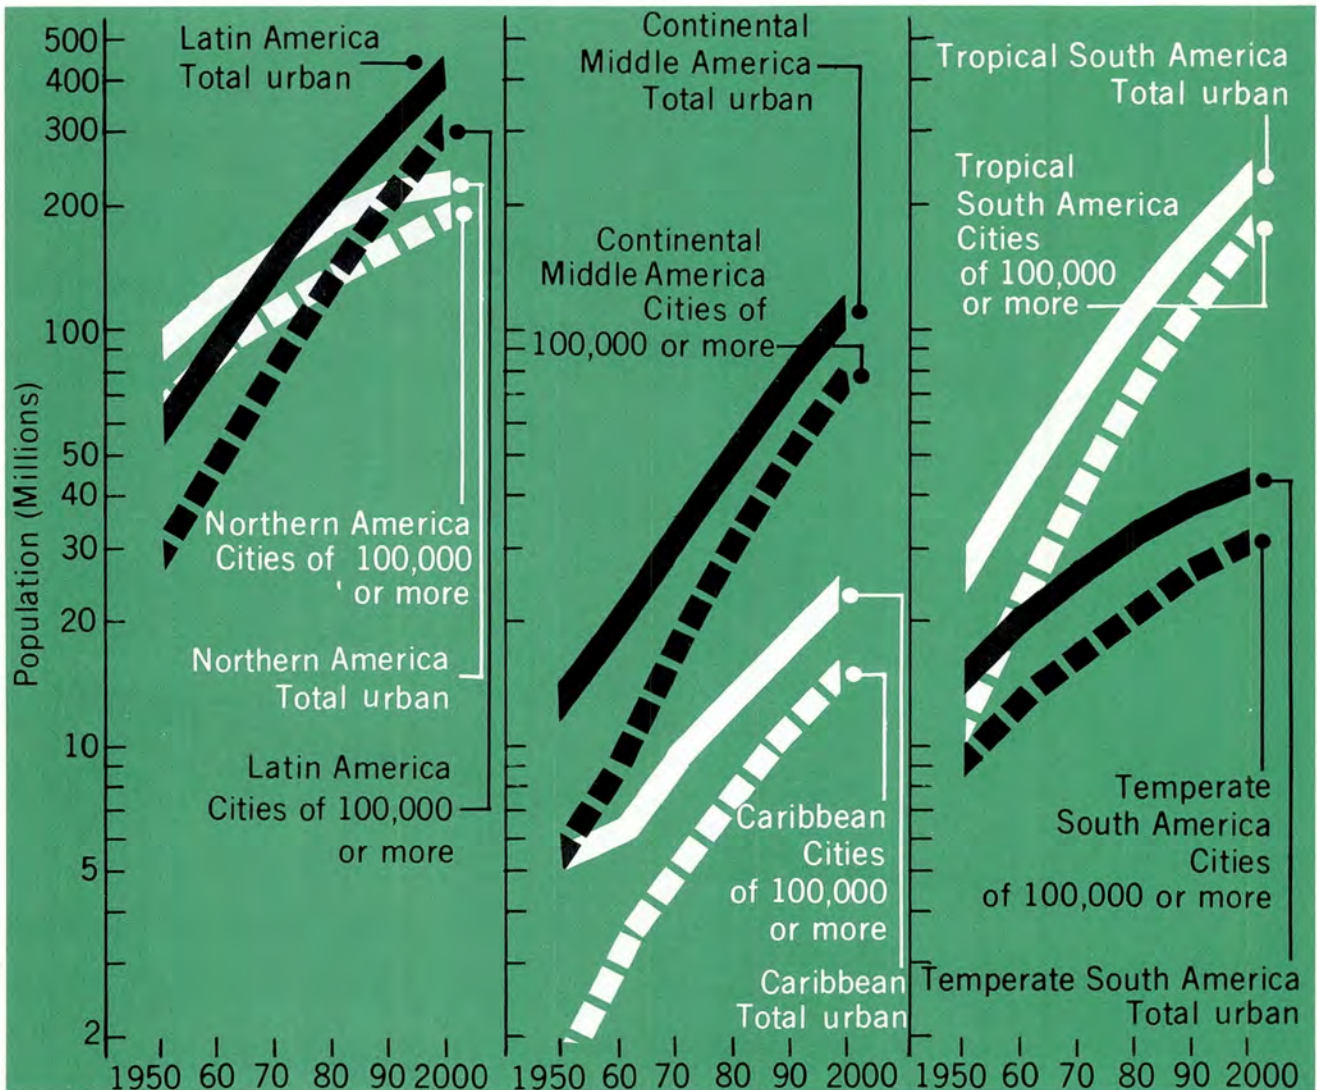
Population (Millions)

500
400
300
200
100
50
40
30
20
10
5
2

Latin America Total urban

Northern America Cities of 100,000 ' or more

Northern America Total urban

Latin America Cities of 100,000 or more

1950 60 70 80 90 2000

Continental Middle America Total urban

Continental Middle America Cities of 100,000 or more

Caribbean Cities of 100,000 or more

Caribbean Total urban

1950 60 70 80 90 2000

Tropical South America Total urban

Tropical South America Cities of 100,000 or more

Temperate South America Cities of 100,000 or more

Temperate South America Total urban

1950 60 70 80 90 2000